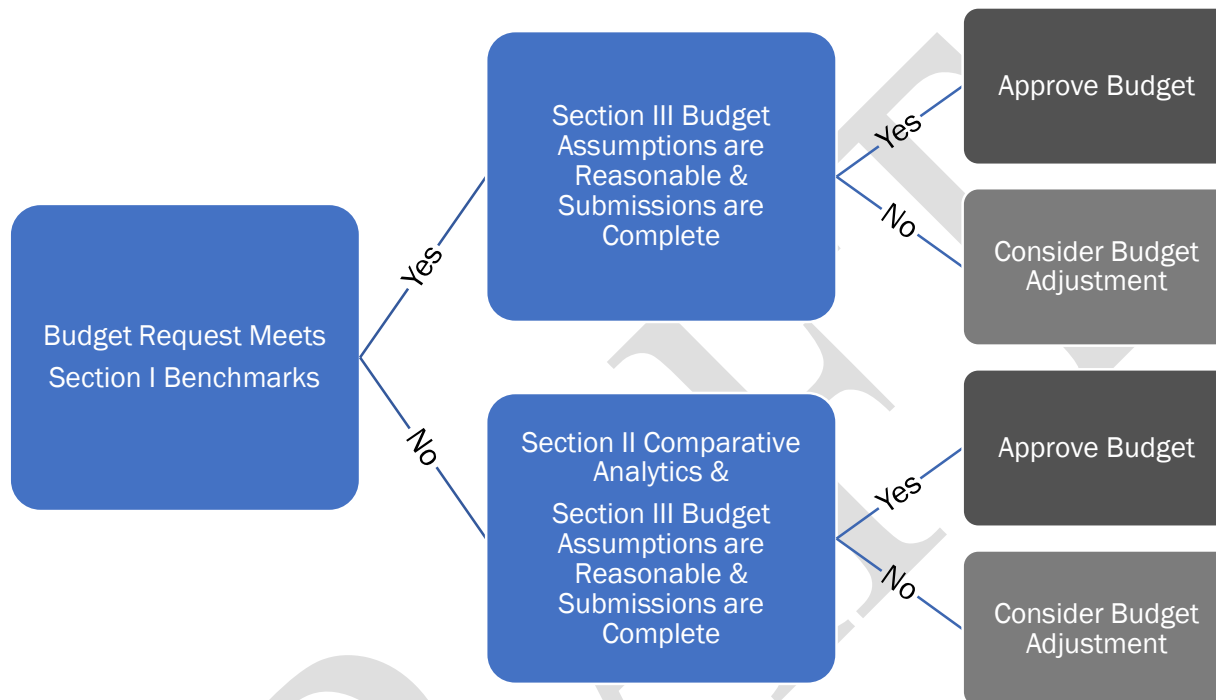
Budget Request Meets Section I Benchmarks

Yes

Section III Budget Assumptions are Reasonable & Submissions are Complete

Yes

Approve Budget

No

Consider Budget Adjustment

No

Section II Comparative Analytics &

Section III Budget Assumptions are Reasonable & Submissions are Complete

Yes

Approve Budget

No

Consider Budget Adjustment